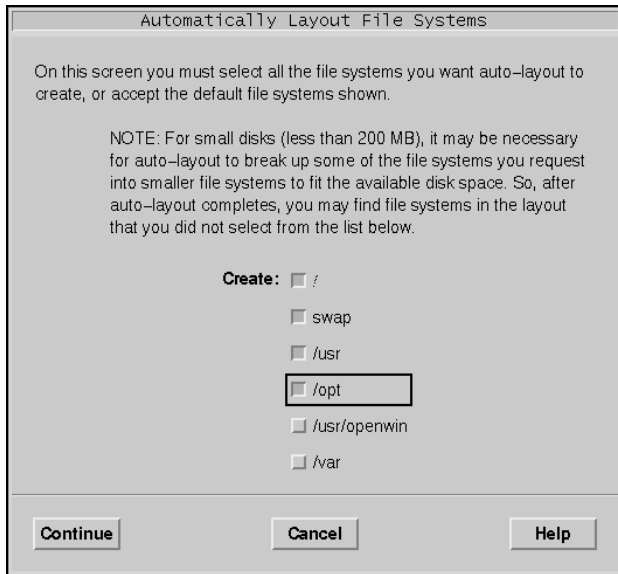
Automatically Layout File Systems

On this screen you must select all the file systems you want auto–layout to create, or accept the default file systems shown.

NOTE: For small disks (less than 200 MB), it may be necessary for auto–layout to break up some of the file systems you request into smaller file systems to fit the available disk space. So, after auto–layout completes, you may find file systems in the layout that you did not select from the list below.

Create: /

swap

/usr

/opt

/usr/openwin

/var

Continue

Cancel

Help